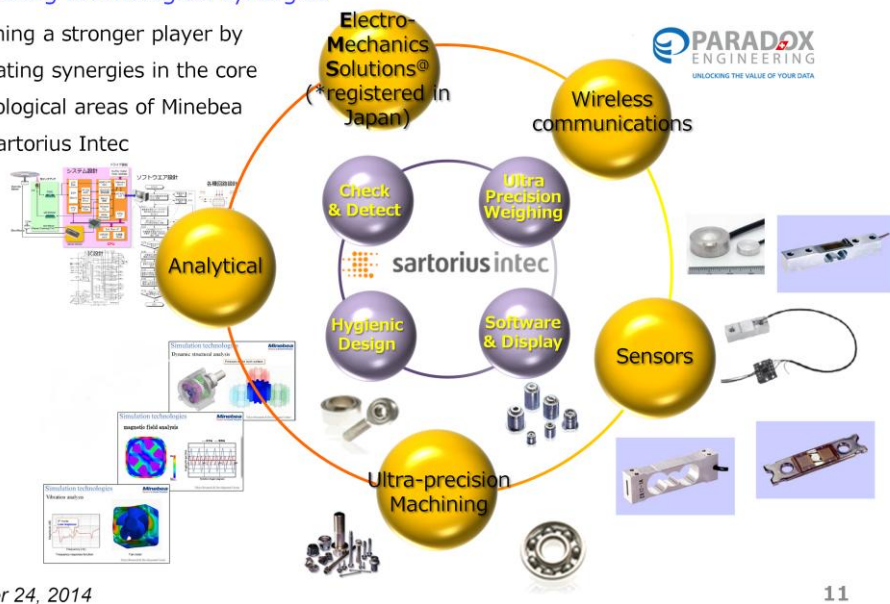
ning a stronger player by
ating synergies in the core
ological areas of Minebea
artorius Intec

Electro-
Mechanics
Solutions@
(*registered in
Japan)

PARADOX
ENGINEERING
UNLOCKING THE VALUE OF YOUR DATA

Wireless
communications

Check
& Detect

Ultra
Precision
Weighing

Analytical

sartorius intec

Hygienic
Design

Software
& Display

Sensors

システム設計

ソフトウエア設計

Simulation technologies
Dynamic structural analysis

Simulation technologies
magnetic field analysis

Simulation technologies
Vibration analysis

Minebea

Ultra-precision
Machining

r 24, 2014

11